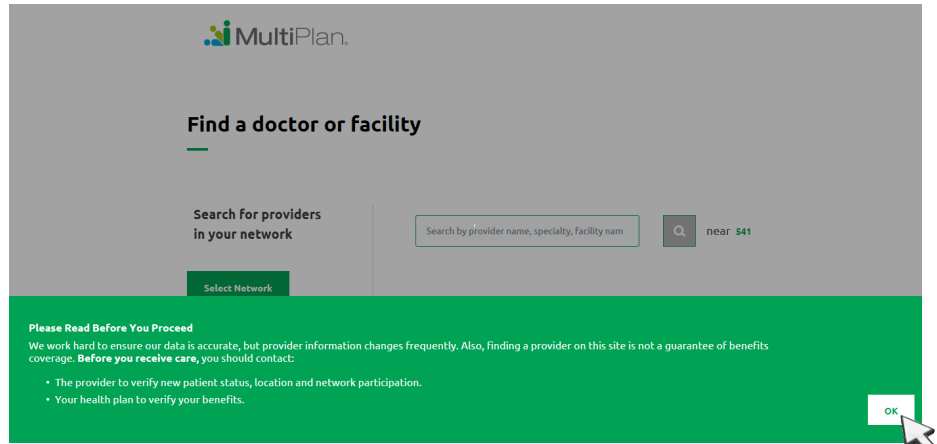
MultiPlan.

Find a doctor or facility

Search for providers in your network

Select Network

Search by provider name, specialty, facility nam

near 541

Please Read Before You Proceed

We work hard to ensure our data is accurate, but provider information changes frequently. Also, finding a provider on this site is not a guarantee of benefits coverage. Before you receive care, you should contact:

• The provider to verify new patient status, location and network participation.
• Your health plan to verify your benefits.

OK